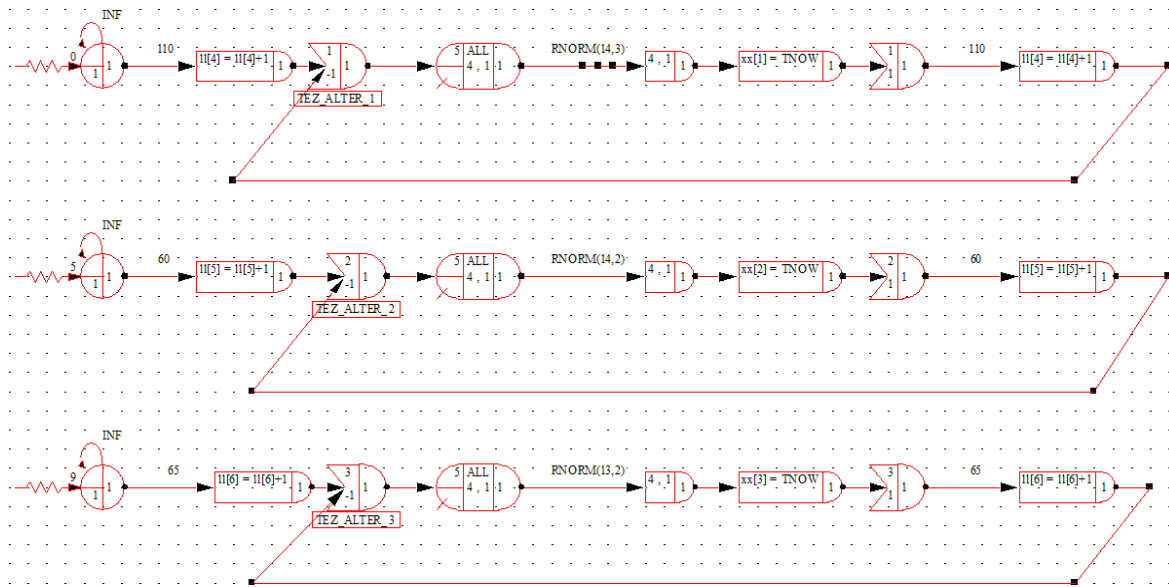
INF
0
1
1
110
II[4] = II[4]+1
1
1
-1
1
TEZ_ALTER_1
5 ALL
4 , 1
1
RNORM(14,3)
4 , 1
1
xx[1] = TNOW
1
1
1
1
110
II[4] = II[4]+1
1

INF
5
1
1
60
II[5] = II[5]+1
1
2
-1
1
TEZ_ALTER_2
5 ALL
4 , 1
1
RNORM(14,2)
4 , 1
1
xx[2] = TNOW
1
2
1
1
60
II[5] = II[5]+1
1

INF
9
1
1
65
II[6] = II[6]+1
1
3
-1
1
TEZ_ALTER_3
5 ALL
4 , 1
1
RNORM(13,2)
4 , 1
1
xx[3] = TNOW
1
3
1
1
65
II[6] = II[6]+1
1